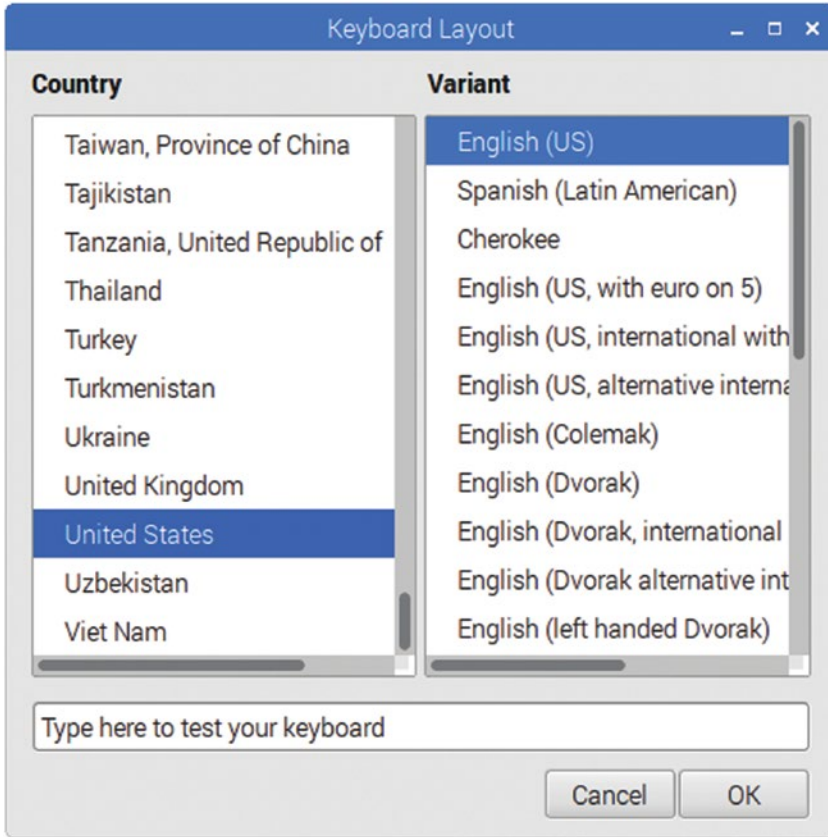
Keyboard Layout

Country

Taiwan, Province of China
Tajikistan
Tanzania, United Republic of
Thailand
Turkey
Turkmenistan
Ukraine
United Kingdom
United States
Uzbekistan
Viet Nam

Variant

English (US)
Spanish (Latin American)
Cherokee
English (US, with euro on 5)
English (US, international with
English (US, alternative interna
English (Colemak)
English (Dvorak)
English (Dvorak, international
English (Dvorak alternative int
English (left handed Dvorak)

Type here to test your keyboard

Cancel
OK